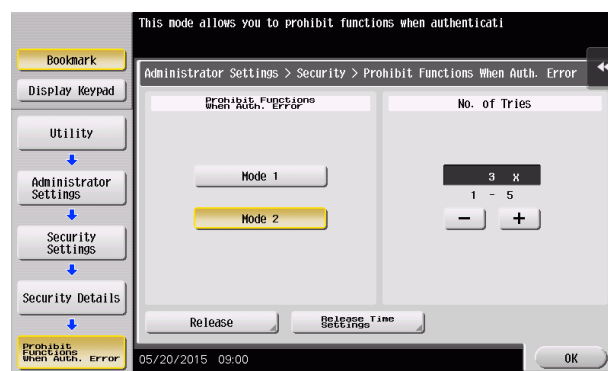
This mode allows you to prohibit functions when authenticati

Bookmark

Display Keypad

Utility

Administrator Settings

Security Settings

Security Details

Prohibit Functions When Auth. Error

Administrator Settings > Security > Prohibit Functions When Auth. Error

Prohibit Functions When Auth. Error

Mode 1

Mode 2

No. of Tries

3 x

1 - 5

−

+

Release

Release Time Settings

05/20/2015 09:00

OK